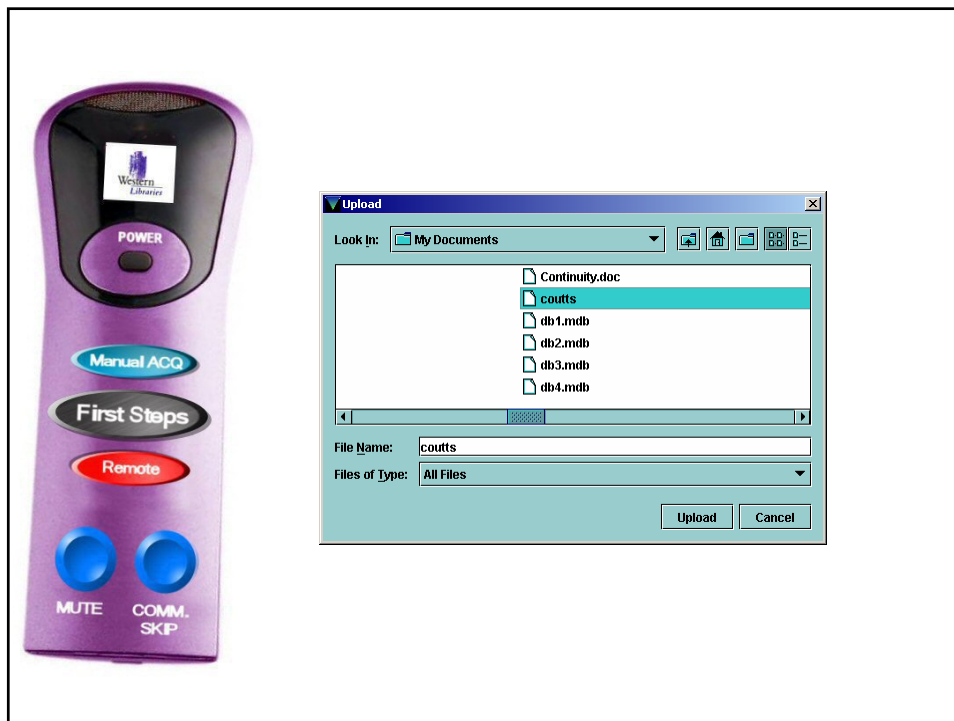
Western Libraries

POWER

Manual ACQ

First Steps

Remote

MUTE

COMM. SKIP

Upload

Look In: My Documents

Continuity.doc
coutts
db1.mdb
db2.mdb
db3.mdb
db4.mdb

File Name: coutts

Files of Type: All Files

Upload

Cancel